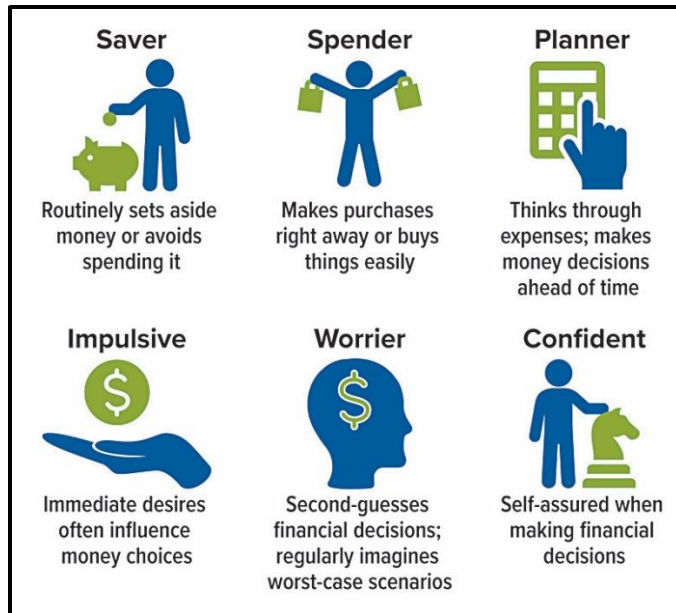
Saver

Routinely sets aside money or avoids spending it

Spender

Makes purchases right away or buys things easily

Planner

Thinks through expenses; makes money decisions ahead of time

Impulsive

$

Immediate desires often influence money choices

Worrier

$

Second-guesses financial decisions; regularly imagines worst-case scenarios

Confident

Self-assured when making financial decisions